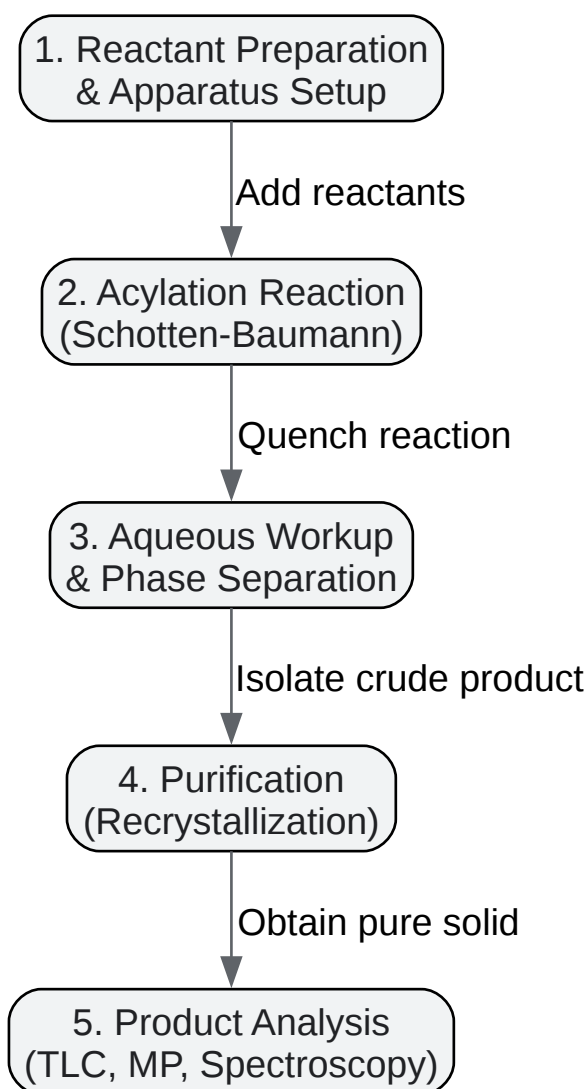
1. Reactant Preparation & Apparatus Setup

Add reactants

2. Acylation Reaction (Schotten-Baumann)

Quench reaction

3. Aqueous Workup & Phase Separation

Isolate crude product

4. Purification (Recrystallization)

Obtain pure solid

5. Product Analysis (TLC, MP, Spectroscopy)